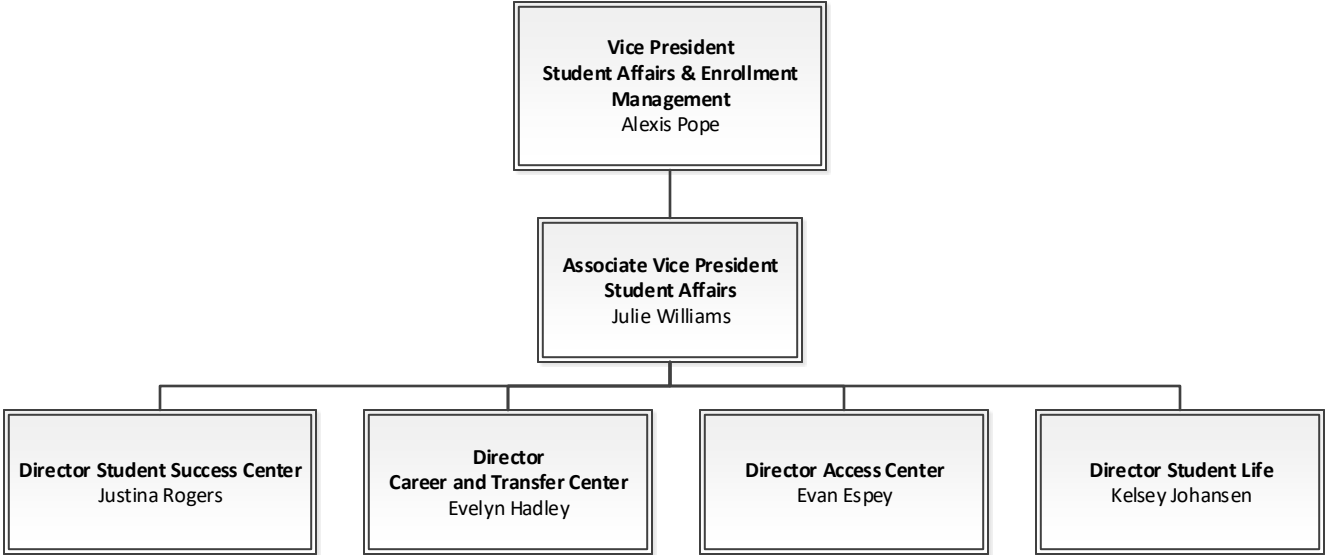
Vice President
Student Affairs & Enrollment Management
Alexis Pope

Associate Vice President
Student Affairs
Julie Williams

Director Student Success Center
Justina Rogers

Director
Career and Transfer Center
Evelyn Hadley

Director Access Center
Evan Espey

Director Student Life
Kelsey Johansen